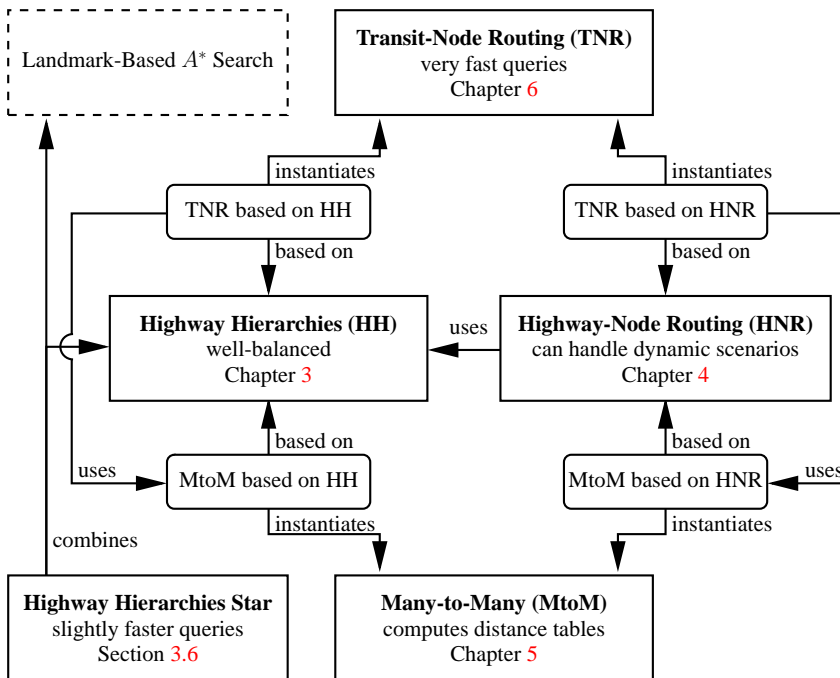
Landmark-Based $A^*$ Search

**Transit-Node Routing (TNR)**
very fast queries
Chapter 6

instantiates

instantiates

TNR based on HH

TNR based on HNR

based on

based on

**Highway Hierarchies (HH)**
well-balanced
Chapter 3

uses

**Highway-Node Routing (HNR)**
can handle dynamic scenarios
Chapter 4

based on

based on

uses

MtoM based on HH

MtoM based on HNR

uses

combines

instantiates

instantiates

**Highway Hierarchies Star**
slightly faster queries
Section 3.6

**Many-to-Many (MtoM)**
computes distance tables
Chapter 5